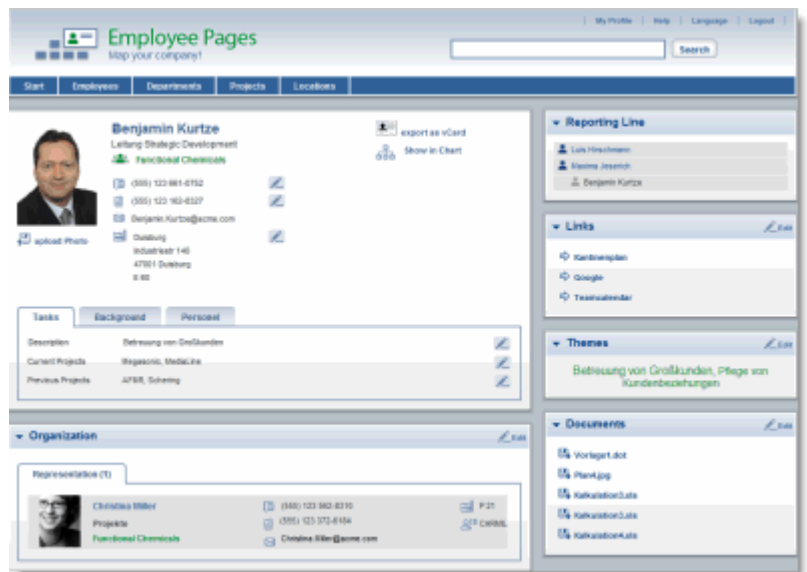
My Profile | Help | Language | Logout

Employee Pages
Map your company!

Search

Start | Employees | Departments | Projects | Locations

Benjamin Kurtze
Leitung Strategic Development
Functional Chemicals

(555) 123 961-0752
(555) 123 162-0327
Benjamin.Kurtze@acme.com
Duisburg
Industriestr 140
47051 Duisburg
E 60

upload Photo

export as vCard
Show in Chart

Tasks | Background | Personal

Description | Betreuung von Großkunden
Current Projects | Megasonic, MediaLine
Previous Projects | APBR, Schering

Organization
Edit

Representation (1)

Christina Miller
Projekte
Functional Chemicals
(555) 123 962-8310
(555) 123 372-6104
Christina.Miller@acme.com
P 21
CARMIL

Reporting Line
Luis Hirschmann
Maxima Jeserich
Benjamin Kurtze

Links
Edit
Kantinenplan
Google
Teamkalender

Themes
Edit
Betreuung von Großkunden, Pflege von Kundenbeziehungen

Documents
Edit
Vorlage1.dot
Plan4.jpg
Kalkulation3.xls
Kalkulation3.xls
Kalkulation4.xls